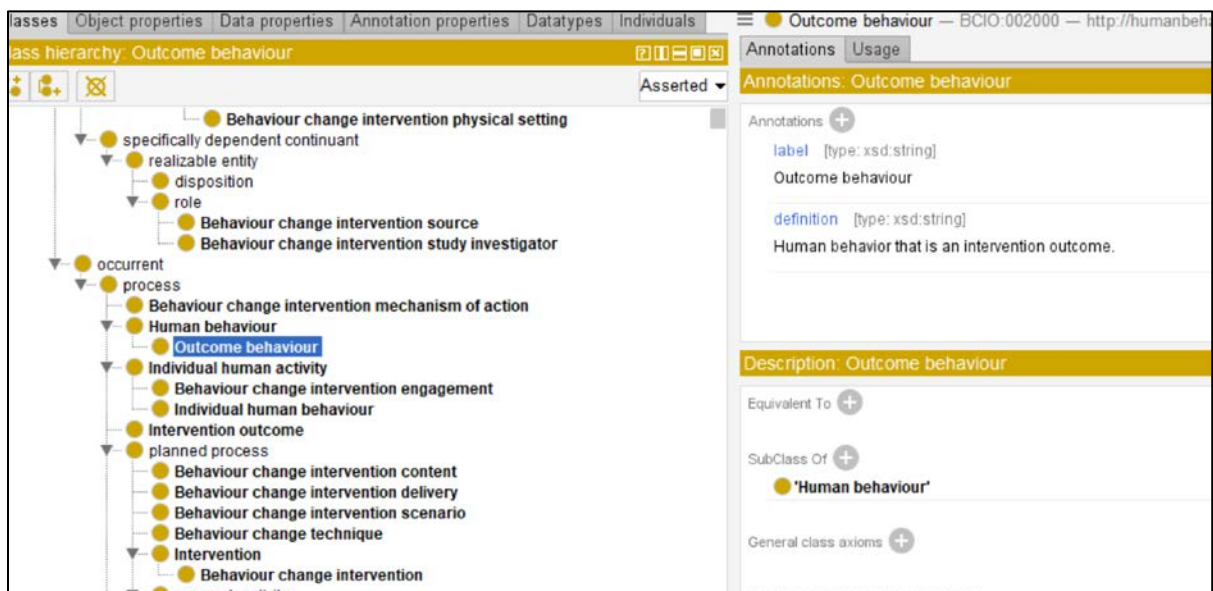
lasses | Object properties | Data properties | Annotation properties | Datatypes | Individuals

lass hierarchy: Outcome behaviour

Asserted

Behaviour change intervention physical setting
specifically dependent continuant
realizable entity
disposition
role
Behaviour change intervention source
Behaviour change intervention study investigator
occurrent
process
Behaviour change intervention mechanism of action
Human behaviour
Outcome behaviour
Individual human activity
Behaviour change intervention engagement
Individual human behaviour
Intervention outcome
planned process
Behaviour change intervention content
Behaviour change intervention delivery
Behaviour change intervention scenario
Behaviour change technique
Intervention
Behaviour change intervention

Outcome behaviour — BCIO:002000 — http://humanbeha

Annotations | Usage

Annotations: Outcome behaviour

Annotations

label [type: xsd:string]
Outcome behaviour

definition [type: xsd:string]
Human behavior that is an intervention outcome.

Description: Outcome behaviour

Equivalent To

SubClass Of
'Human behaviour'

General class axioms